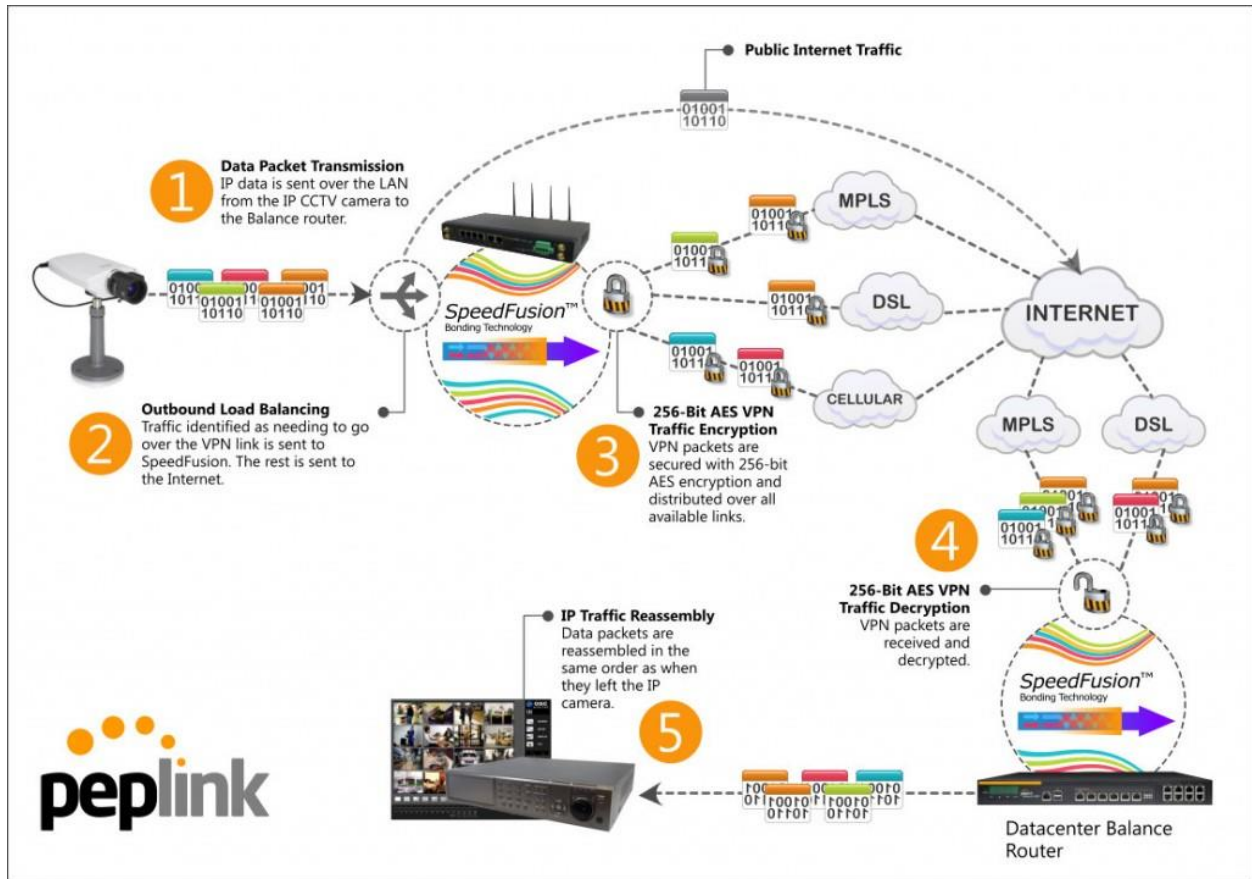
Public Internet Traffic

01001
10110

1
Data Packet Transmission
IP data is sent over the LAN from the IP CCTV camera to the Balance router.

2
Outbound Load Balancing
Traffic identified as needing to go over the VPN link is sent to SpeedFusion. The rest is sent to the Internet.

SpeedFusion™
Bonding Technology

MPLS

DSL

CELLULAR

INTERNET

3
256-Bit AES VPN Traffic Encryption
VPN packets are secured with 256-bit AES encryption and distributed over all available links.

MPLS

DSL

4
256-Bit AES VPN Traffic Decryption
VPN packets are received and decrypted.

SpeedFusion™
Bonding Technology

IP Traffic Reassembly
Data packets are reassembled in the same order as when they left the IP camera.

5

peplink

Datacenter Balance Router